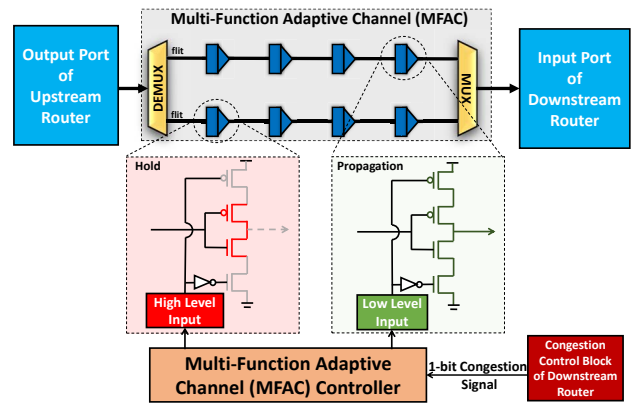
Multi-Function Adaptive Channel (MFAC)

Output Port of Upstream Router

DEMUX

flit

flit

MUX

Input Port of Downstream Router

Hold

Propagation

High Level Input

Low Level Input

Multi-Function Adaptive Channel (MFAC) Controller

1-bit Congestion Signal

Congestion Control Block of Downstream Router